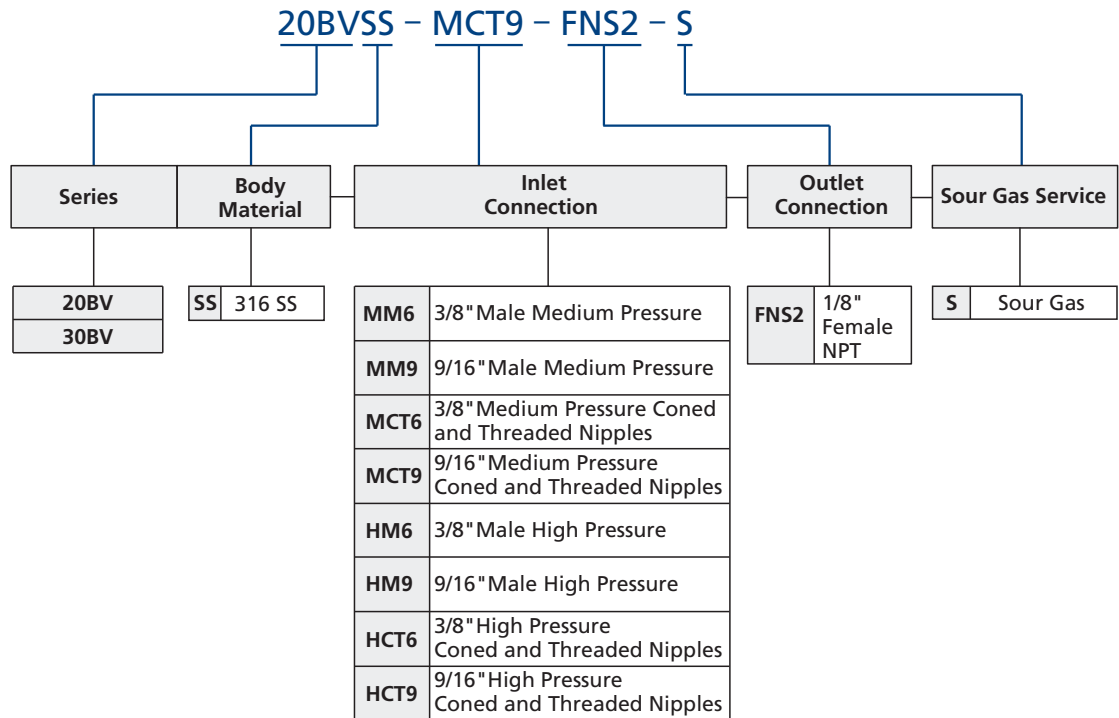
20BVSS – MCT9 – FNS2 – S

Series

Body Material

Inlet Connection

Outlet Connection

Sour Gas Service

| 20BV |
|---|
| 30BV |

| SS | 316 SS |
|---|---|

| MM6 | 3/8" Male Medium Pressure |
|---|---|
| MM9 | 9/16" Male Medium Pressure |
| MCT6 | 3/8" Medium Pressure Coned and Threaded Nipples |
| MCT9 | 9/16" Medium Pressure Coned and Threaded Nipples |
| HM6 | 3/8" Male High Pressure |
| HM9 | 9/16" Male High Pressure |
| HCT6 | 3/8" High Pressure Coned and Threaded Nipples |
| HCT9 | 9/16" High Pressure Coned and Threaded Nipples |

| FNS2 | 1/8" Female NPT |
|---|---|

| S | Sour Gas |
|---|---|